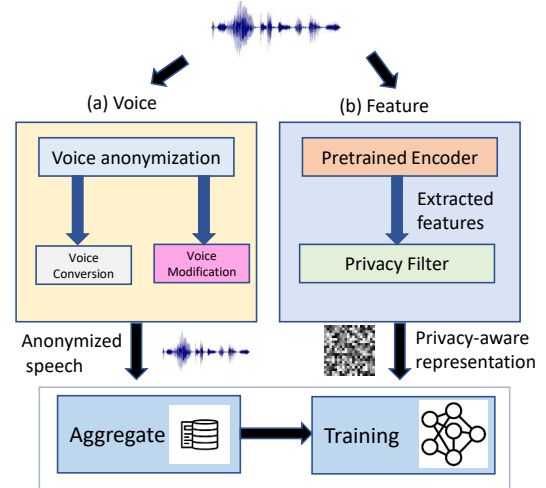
(a) Voice

(b) Feature

Voice anonymization

Voice Conversion

Voice Modification

Pretrained Encoder

Extracted features

Privacy Filter

Anonymized speech

Privacy-aware representation

Aggregate

Training